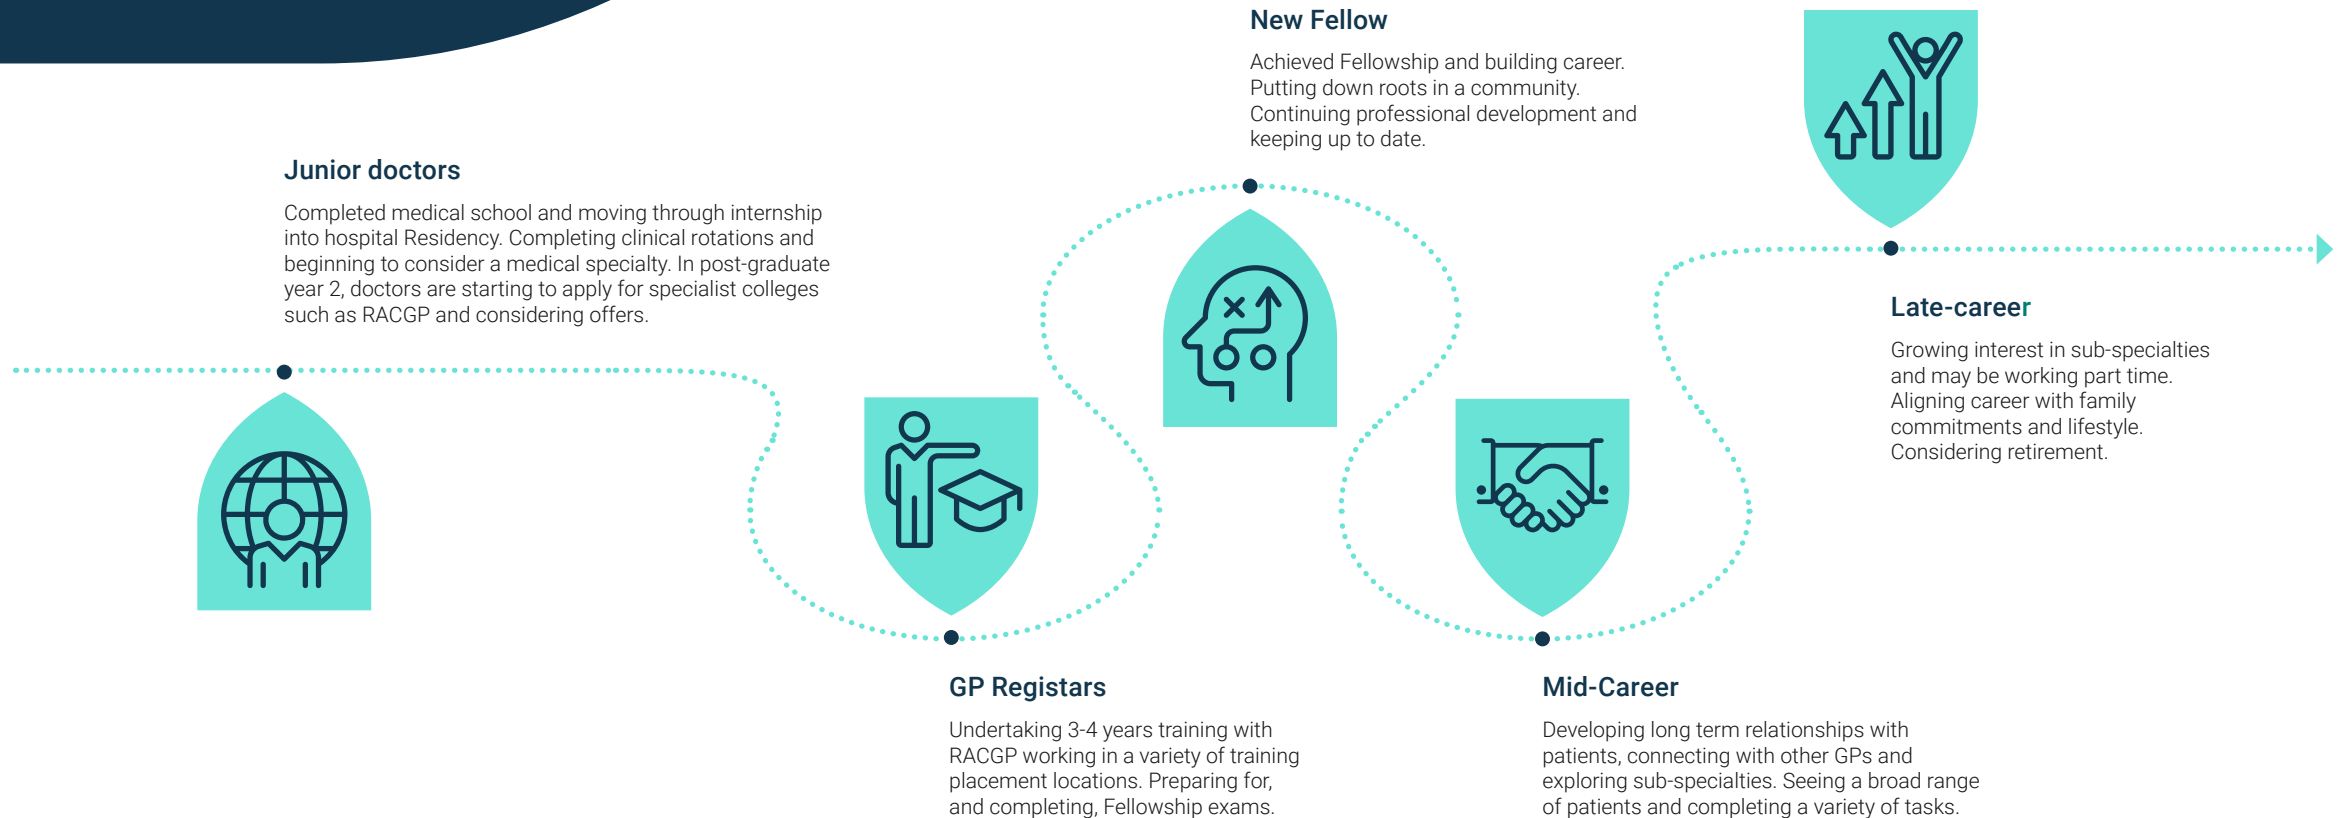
New Fellow

Achieved Fellowship and building career. Putting down roots in a community. Continuing professional development and keeping up to date.

Junior doctors

Completed medical school and moving through internship into hospital Residency. Completing clinical rotations and beginning to consider a medical specialty. In post-graduate year 2, doctors are starting to apply for specialist colleges such as RACGP and considering offers.

Late-career

Growing interest in sub-specialties and may be working part time. Aligning career with family commitments and lifestyle. Considering retirement.

GP Registars

Undertaking 3-4 years training with RACGP working in a variety of training placement locations. Preparing for, and completing, Fellowship exams.

Mid-Career

Developing long term relationships with patients, connecting with other GPs and exploring sub-specialties. Seeing a broad range of patients and completing a variety of tasks.